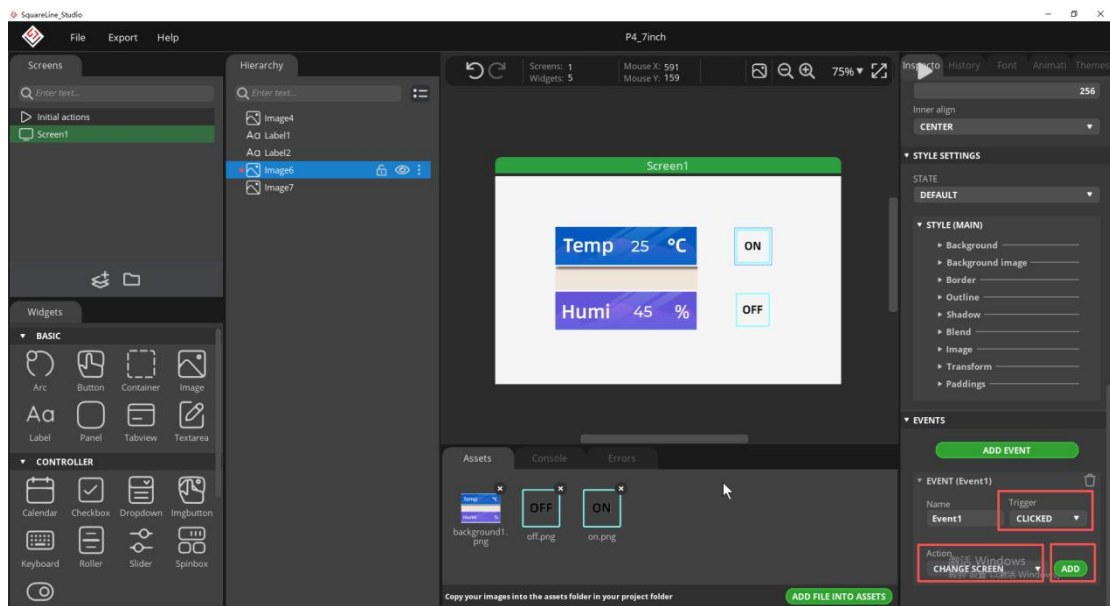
SquareLine_Studio

File Export Help

P4_7inch

Screens

Enter text...

Initial actions

Screen1

Hierarchy

Enter text...

Image4
Label1
Label2
Image6
Image7

Screens: 1
Widgets: 5

Mouse X: 591
Mouse Y: 159

75%

Inspector History Font Animati Themes

256

Inner align

CENTER

STYLE SETTINGS

STATE

DEFAULT

STYLE (MAIN)

Background
Background image
Border
Outline
Shadow
Blend
Image
Transform
Paddings

EVENTS

ADD EVENT

EVENT (Event1)

Name
Event1

Trigger
CLICKED

Action
CHANGE SCREEN

ADD

Screen1

Temp 25 °C

ON

Humi 45 %

OFF

Widgets

BASIC

Arc Button Container Image

Label Panel Tabview Textarea

CONTROLLER

Calendar Checkbox Dropdown Imgbutton

Keyboard Roller Slider Spinbox

Assets Console Errors

background1.png

OFF
off.png

ON
on.png

Copy your images into the assets folder in your project folder

ADD FILE INTO ASSETS

激活 Windows
转到"设置"以激活 Windows。